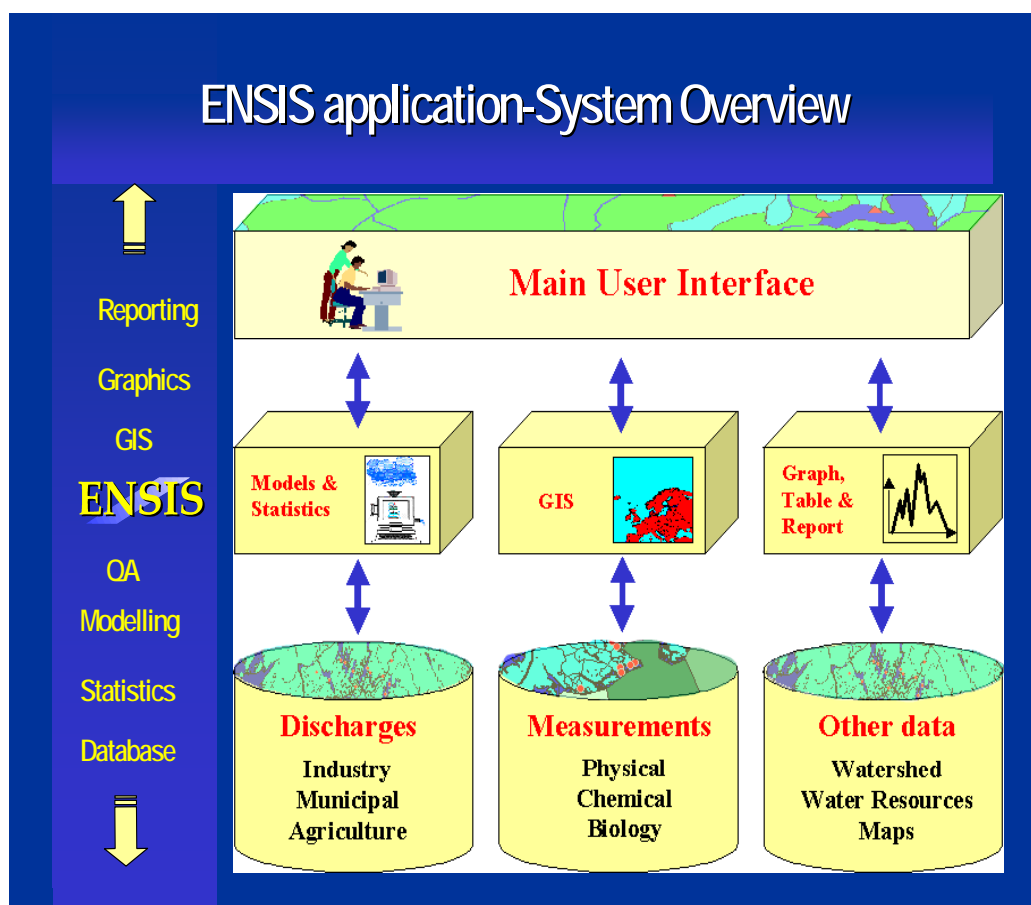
ENSIS application-System Overview

Reporting

Graphics

GIS

ENSIS

QA

Modelling

Statistics

Database

Main User Interface

Models & Statistics

GIS

Graph, Table & Report

Discharges
Industry
Municipal
Agriculture

Measurements
Physical
Chemical
Biology

Other data
Watershed
Water Resources
Maps